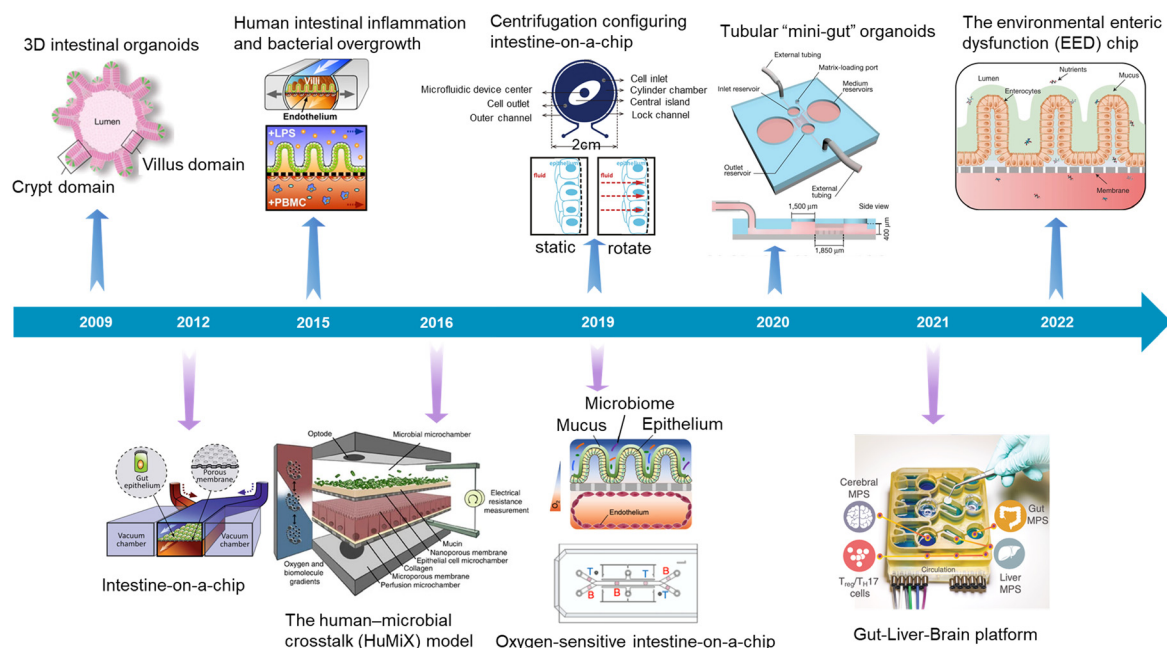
3D intestinal organoids

Lumen

Crypt domain

Villus domain

Human intestinal inflammation and bacterial overgrowth

VIII

Endothelium

+LPS

+PBMC

Centrifugation configuring intestine-on-a-chip

Microfluidic device center

Cell outlet

Outer channel

Cell inlet

Cylinder chamber

Central island

Lock channel

2cm

fluid

fluid

static

rotate

Tubular "mini-gut" organoids

External tubing

Matrix-loading port

Inlet reservoir

Medium reservoirs

Outlet reservoir

External tubing

Side view

1,500 μm

400 μm

1,850 μm

The environmental enteric dysfunction (EED) chip

Lumen

Nutrients

Mucus

Enterocytes

Membrane

2009

2012

2015

2016

2019

2020

2021

2022

Gut epithelium

Porous membrane

Vacuum chamber

Vacuum chamber

Intestine-on-a-chip

Optode

Microbial microchamber

Electrical resistance measurement

Mucin

Nanoporous membrane

Epithelial cell microchamber

Collagen

Microporous membrane

Perfusion microchamber

Oxygen and biomolecule gradients

The human–microbial crosstalk (HuMiX) model

Microbiome

Mucus

Epithelium

Endothelium

T

T

T

B

B

B

Oxygen-sensitive intestine-on-a-chip

Cerebral MPS

Gut MPS

$T_{reg}/T_H17$ cells

Liver MPS

Circulation

Gut-Liver-Brain platform